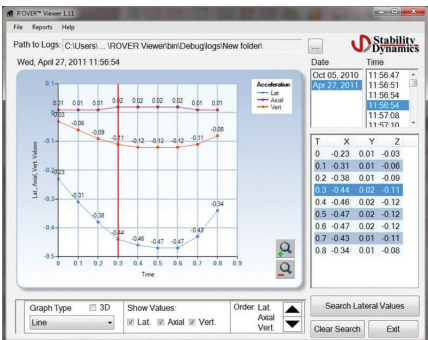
ROVER™ Viewer 1.11

File Reports Help

Path to Logs: C:\Users\ ... \ROVER Viewer\bin\Debug\logs\New folder\ ...

Stability Dynamics

Wed, April 27, 2011 11:56:54

Acceleration
Lat
Axial
Vert

0.1
0
-0.1
-0.2
-0.3
-0.4
-0.5

0.01 0.01 0.01 0.02 0.02 0.02 0.01 0.01
-0.03
-0.06 -0.09 -0.11 -0.12 -0.12 -0.12 -0.11 -0.08
-0.23
-0.31
-0.38
-0.44 -0.46 -0.47 -0.47 -0.43
-0.34

Lat., Axial, Vert Values

0 0.1 0.2 0.3 0.4 0.5 0.6 0.7 0.8 0.9
Time

Date
Oct 05, 2010
Apr 27, 2011

Time
11:56:47
11:56:51
11:56:54
11:56:54
11:57:08
11:57:10

| T | X | Y | Z |
|---|---|---|---|
| 0 | -0.23 | 0.01 | -0.03 |
| 0.1 | -0.31 | 0.01 | -0.06 |
| 0.2 | -0.38 | 0.01 | -0.09 |
| 0.3 | -0.44 | 0.02 | -0.11 |
| 0.4 | -0.46 | 0.02 | -0.12 |
| 0.5 | -0.47 | 0.02 | -0.12 |
| 0.6 | -0.47 | 0.02 | -0.12 |
| 0.7 | -0.43 | 0.01 | -0.11 |
| 0.8 | -0.34 | 0.01 | -0.08 |

Graph Type 3D
Line
Show Values:
Lat. Axial Vert.
Order: Lat. Axial Vert.

Search Lateral Values
Clear Search
Exit